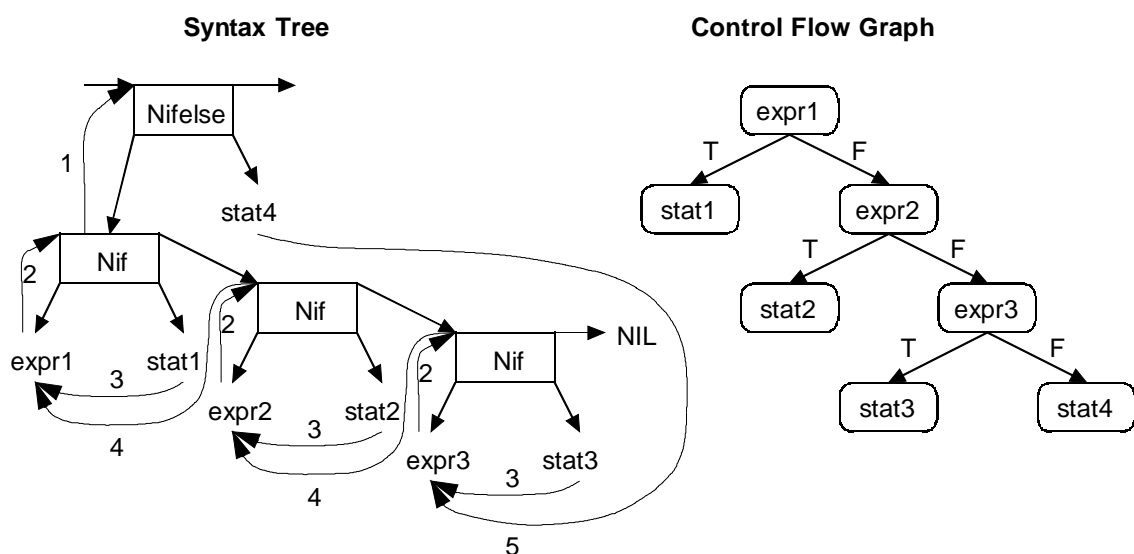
Syntax Tree

Control Flow Graph

Nifelse

1

stat4

2

Nif

2

Nif

2

Nif

NIL

expr1

stat1

3

4

expr2

stat2

3

4

expr3

stat3

3

5

expr1

T

F

stat1

expr2

T

F

stat2

expr3

T

F

stat3

stat4